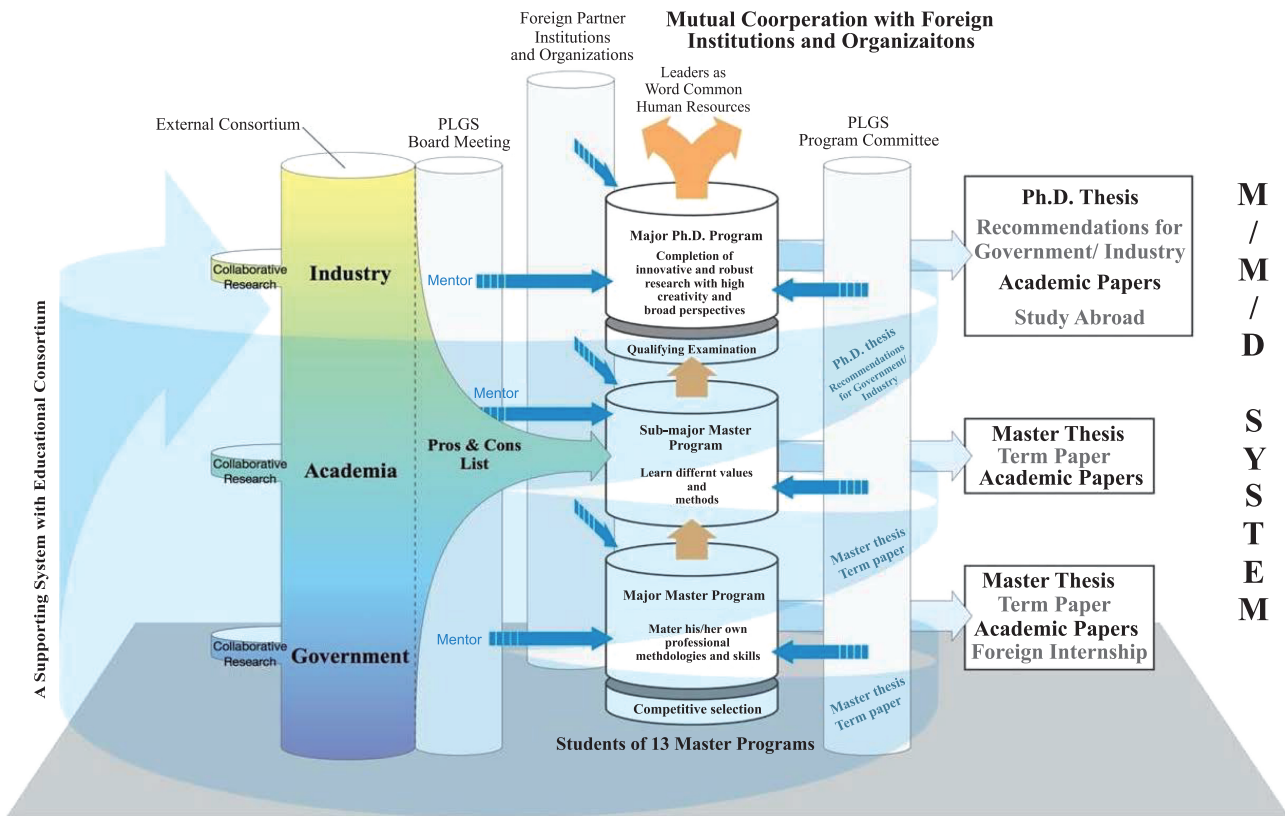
Foreign Partner Institutions and Organizations

Mutual Coorperation with Foreign Institutions and Organizaitons

Leaders as Word Common Human Resources

External Consortium

PLGS Board Meeting

PLGS Program Committee

A Supporting System with Educational Consortium

Collaborative Research

Industry

Collaborative Research

Academia

Collaborative Research

Government

Mentor

Mentor

Mentor

Pros & Cons List

Major Ph.D. Program

Completion of innovative and robust research with high creativity and broad perspectives

Qualifying Examination

Sub-major Master Program

Learn differnt values and methods

Major Master Program

Mater his/her own professional methdologies and skills

Competitive selection

Students of 13 Master Programs

Ph.D. thesis

Recommendations for Government/ Industry

Master thesis

Term paper

Master thesis

Term paper

Ph.D. Thesis

Recommendations for Government/ Industry

Academic Papers

Study Abroad

Master Thesis

Term Paper

Academic Papers

Master Thesis

Term Paper

Academic Papers

Foreign Internship

M / M / D SYSTEM